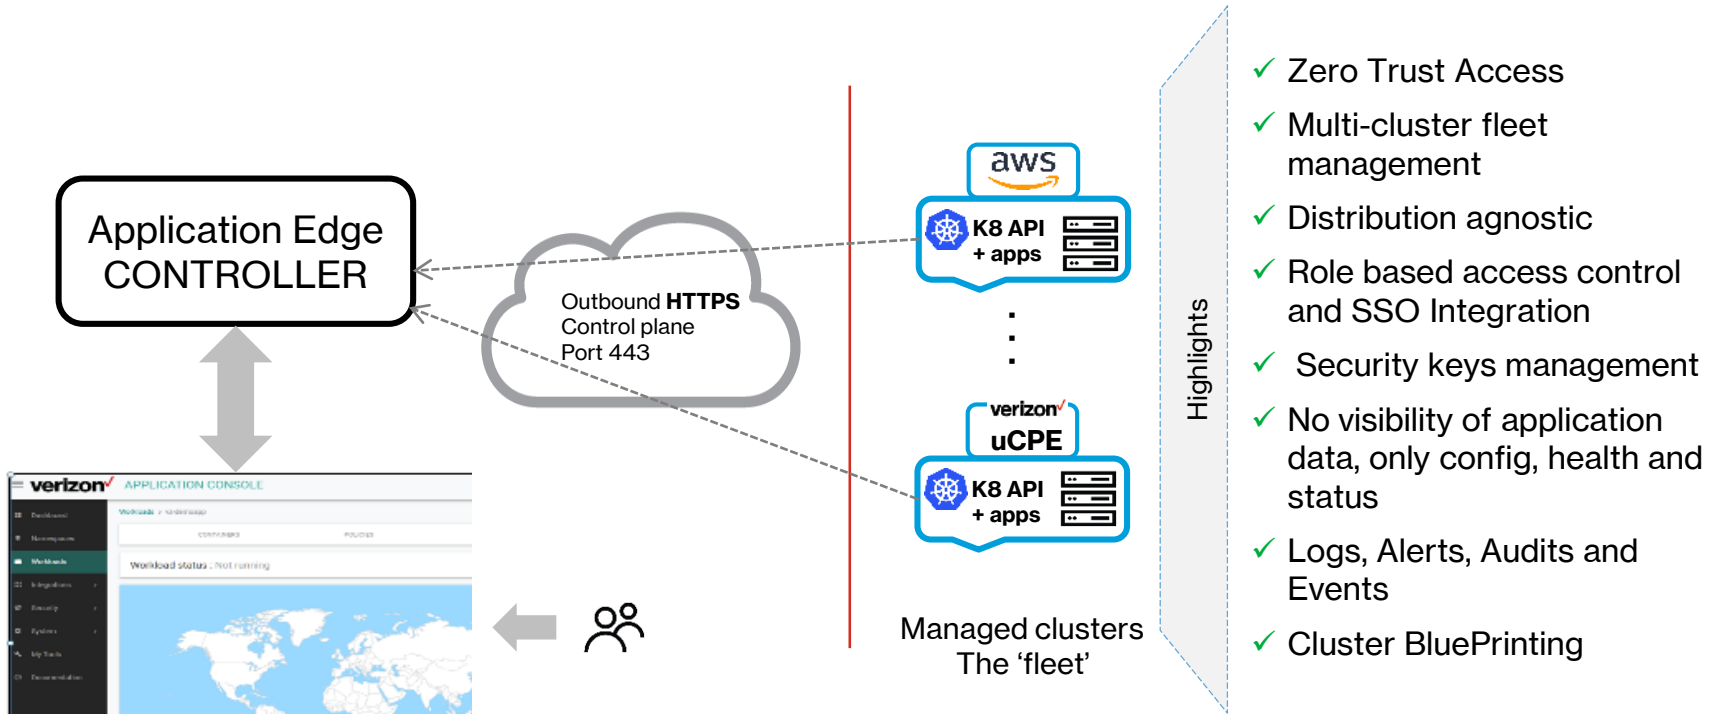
Application Edge CONTROLLER

verizon APPLICATION CONSOLE

Dashboard
Namespaces
Workloads
Integrations
Security
System
My Tools
Documentation

Workloads > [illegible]

CONTAINERS POLICIES

Workload status : Not running

Outbound **HTTPS**
Control plane
Port 443

aws

K8 API + apps

verizon
uCPE

K8 API + apps

Managed clusters
The 'fleet'

Highlights

✓ Zero Trust Access
✓ Multi-cluster fleet management
✓ Distribution agnostic
✓ Role based access control and SSO Integration
✓ Security keys management
✓ No visibility of application data, only config, health and status
✓ Logs, Alerts, Audits and Events
✓ Cluster BluePrinting